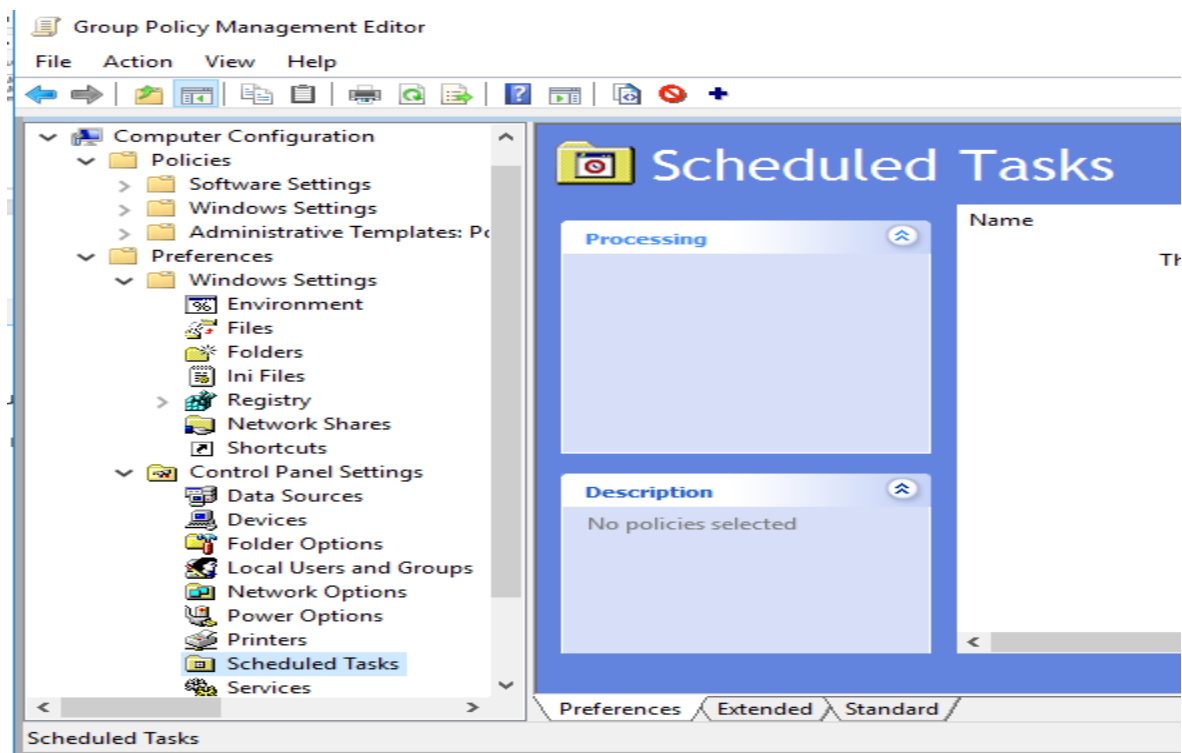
Group Policy Management Editor

File Action View Help

Computer Configuration
Policies
Software Settings
Windows Settings
Administrative Templates: Po
Preferences
Windows Settings
Environment
Files
Folders
Ini Files
Registry
Network Shares
Shortcuts
Control Panel Settings
Data Sources
Devices
Folder Options
Local Users and Groups
Network Options
Power Options
Printers
Scheduled Tasks
Services

Scheduled Tasks

Processing

Description

No policies selected

Name

Th

Preferences Extended Standard

Scheduled Tasks